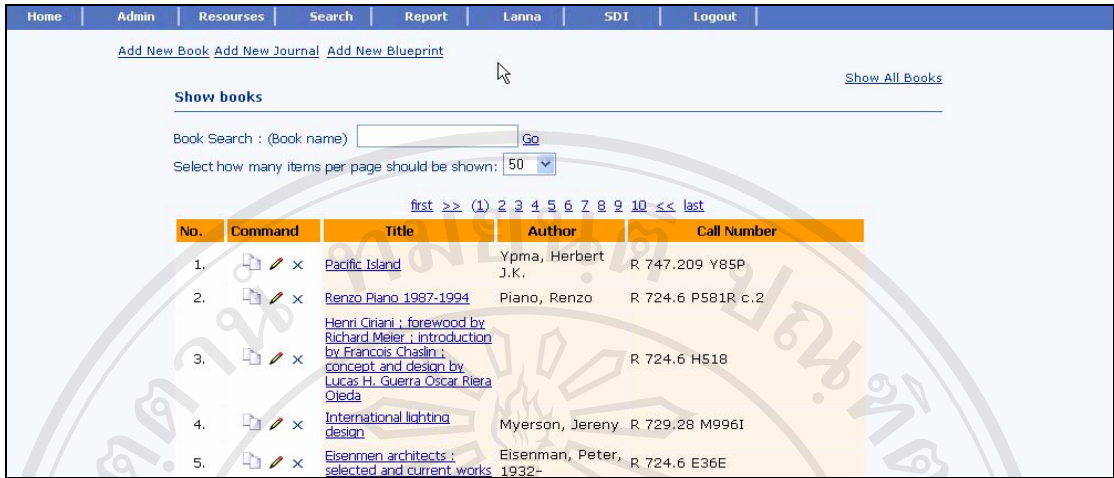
Home | Admin | Resourses | Search | Report | Lanna | SDI | Logout

Add New Book Add New Journal Add New Blueprint

Show All Books

Show books

Book Search : (Book name) Go

Select how many items per page should be shown: 50

first >> (1) 2 3 4 5 6 7 8 9 10 << last

| No. | Command | Title | Author | Call Number |
|---|---|---|---|---|
| 1. | ✕ | Pacific Island | Ypma, Herbert J.K. | R 747.209 Y85P |
| 2. | ✕ | Renzo Piano 1987-1994 | Piano, Renzo | R 724.6 P581R c.2 |
| 3. | ✕ | Henri Ciriani ; forewood by Richard Meier ; introduction by Francois Chaslin ; concept and design by Lucas H. Guerra Oscar Riera Ojeda | | R 724.6 H518 |
| 4. | ✕ | International lighting design | Myerson, Jereny | R 729.28 M996I |
| 5. | ✕ | Eisenmen architects : selected and current works | Eisenman, Peter, 1932- | R 724.6 E36E |